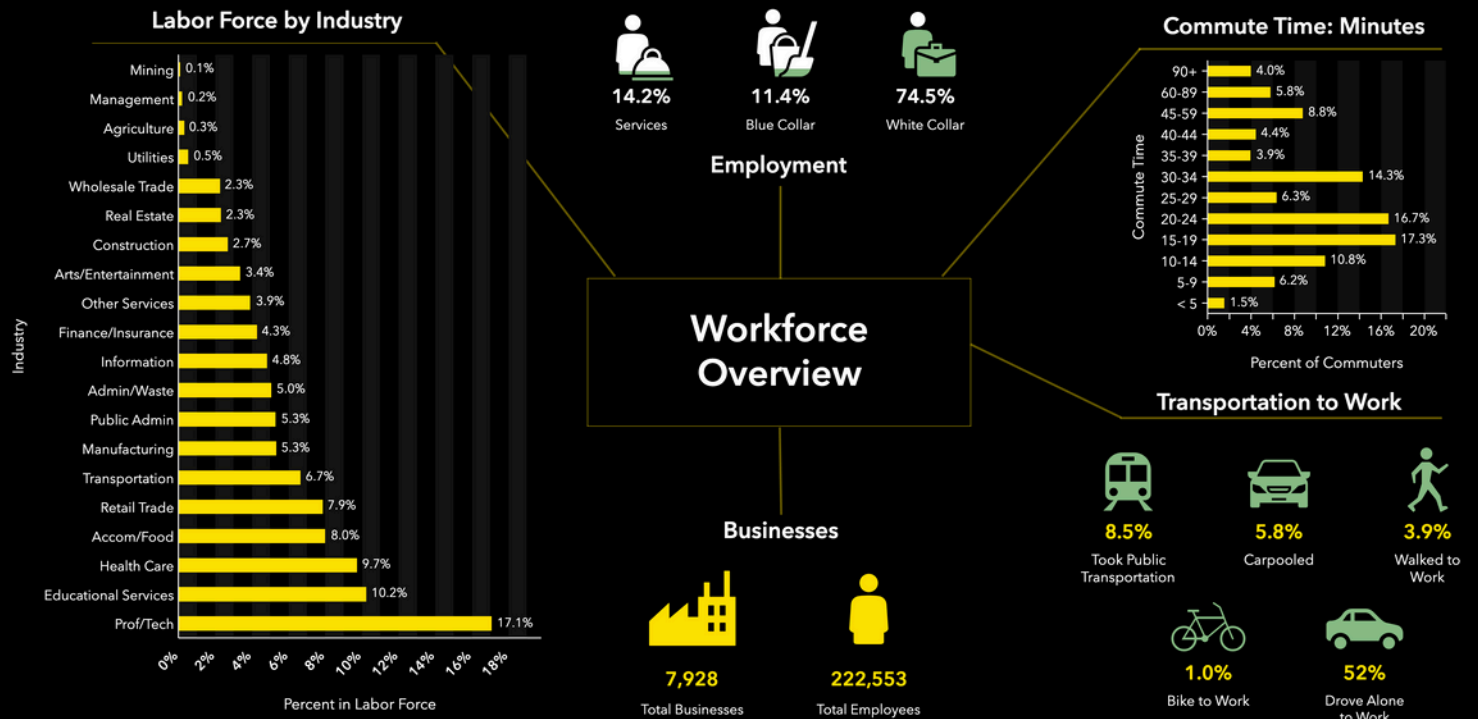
Labor Force by Industry

Industry

| Industry | Percent |
|---|---|
| Mining | 0.1% |
| Management | 0.2% |
| Agriculture | 0.3% |
| Utilities | 0.5% |
| Wholesale Trade | 2.3% |
| Real Estate | 2.3% |
| Construction | 2.7% |
| Arts/Entertainment | 3.4% |
| Other Services | 3.9% |
| Finance/Insurance | 4.3% |
| Information | 4.8% |
| Admin/Waste | 5.0% |
| Public Admin | 5.3% |
| Manufacturing | 5.3% |
| Transportation | 6.7% |
| Retail Trade | 7.9% |
| Accom/Food | 8.0% |
| Health Care | 9.7% |
| Educational Services | 10.2% |
| Prof/Tech | 17.1% |

0% 2% 4% 6% 8% 10% 12% 14% 16% 18%

Percent in Labor Force

14.2%
Services

11.4%
Blue Collar

74.5%
White Collar

Employment

Workforce Overview

Businesses

7,928
Total Businesses

222,553
Total Employees

Commute Time: Minutes

Commute Time

| Commute Time | Percent |
|---|---|
| 90+ | 4.0% |
| 60-89 | 5.8% |
| 45-59 | 8.8% |
| 40-44 | 4.4% |
| 35-39 | 3.9% |
| 30-34 | 14.3% |
| 25-29 | 6.3% |
| 20-24 | 16.7% |
| 15-19 | 17.3% |
| 10-14 | 10.8% |
| 5-9 | 6.2% |
| < 5 | 1.5% |

0% 4% 8% 12% 16% 20%

Percent of Commuters

Transportation to Work

8.5%
Took Public Transportation

5.8%
Carpooled

3.9%
Walked to Work

1.0%
Bike to Work

52%
Drove Alone to Work